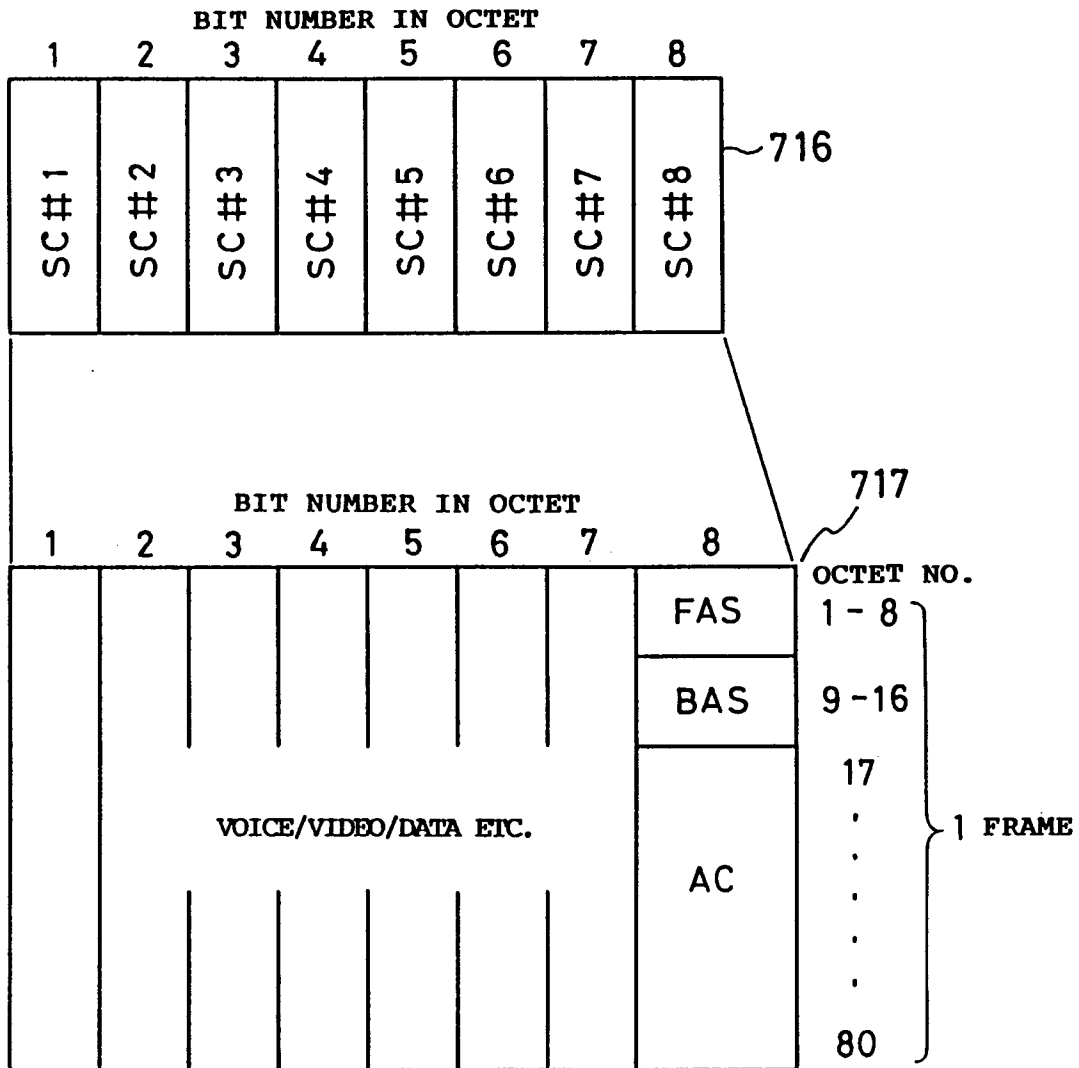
BIT NUMBER IN OCTET
1 2 3 4 5 6 7 8

| SC#1 | SC#2 | SC#3 | SC#4 | SC#5 | SC#6 | SC#7 | SC#8 |
|---|---|---|---|---|---|---|---|

716

BIT NUMBER IN OCTET
1 2 3 4 5 6 7 8

717

OCTET NO.

FAS 1 - 8
BAS 9 -16
17
VOICE/VIDEO/DATA ETC.
AC
80

1 FRAME